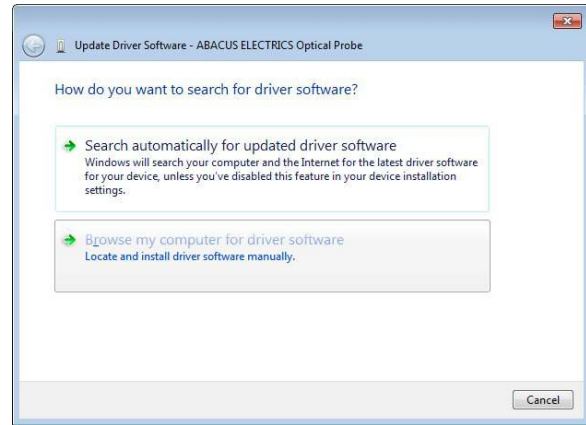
Update Driver Software - ABACUS ELECTRICS Optical Probe

How do you want to search for driver software?

Search automatically for updated driver software
Windows will search your computer and the Internet for the latest driver software for your device, unless you've disabled this feature in your device installation settings.

Browse my computer for driver software
Locate and install driver software manually.

Cancel